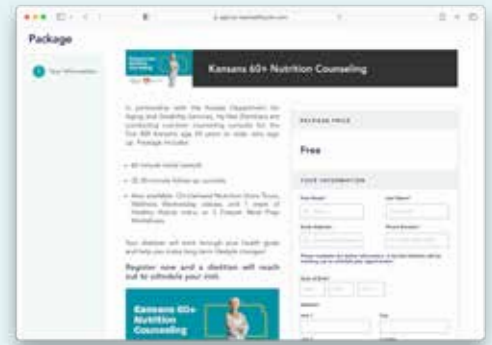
Package

1 Your Information

Kansas 60+ Nutrition Counseling

In partnership with the Kansas Department for Aging and Disability Services, Hy-Vee Dietitians are conducting nutrition counseling consults for the first 400 Kansans age 60 years or older who sign up. Package includes:

• 60 minute initial consult
• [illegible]
• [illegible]

Your dietitian will work through your health goals and help you make long-term lifestyle changes!

Register now and a dietitian will reach out to schedule your visit.

Kansans 60+ Nutrition Counseling

PACKAGE PRICE

Free

YOUR INFORMATION

First Name*
Last Name*
Email Address
Phone Number*
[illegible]
Date of Birth
Address
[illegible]
City
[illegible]